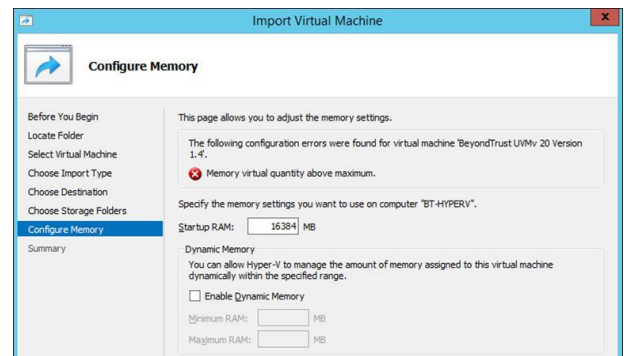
Import Virtual Machine

Configure Memory

Before You Begin
Locate Folder
Select Virtual Machine
Choose Import Type
Choose Destination
Choose Storage Folders
Configure Memory
Summary

This page allows you to adjust the memory settings.

The following configuration errors were found for virtual machine 'BeyondTrust UVMv 20 Version 1.4'.

Memory virtual quantity above maximum.

Specify the memory settings you want to use on computer "BT-HYPERV".

Startup RAM: 16384 MB

Dynamic Memory

You can allow Hyper-V to manage the amount of memory assigned to this virtual machine dynamically within the specified range.

Enable Dynamic Memory

Minimum RAM: MB

Maximum RAM: MB